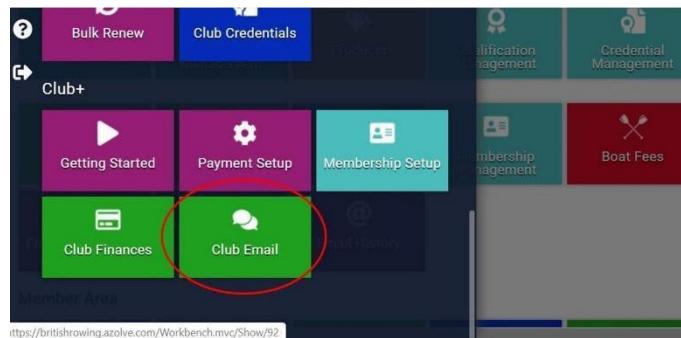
Bulk Renew

Club Credentials

Qualification Management

Credential Management

Club+

Getting Started

Payment Setup

Membership Setup

Membership Management

Boat Fees

Club Finances

Club Email

Email History

Member Area

https://britishrowing.azolve.com/Workbench.mvc/Show/92